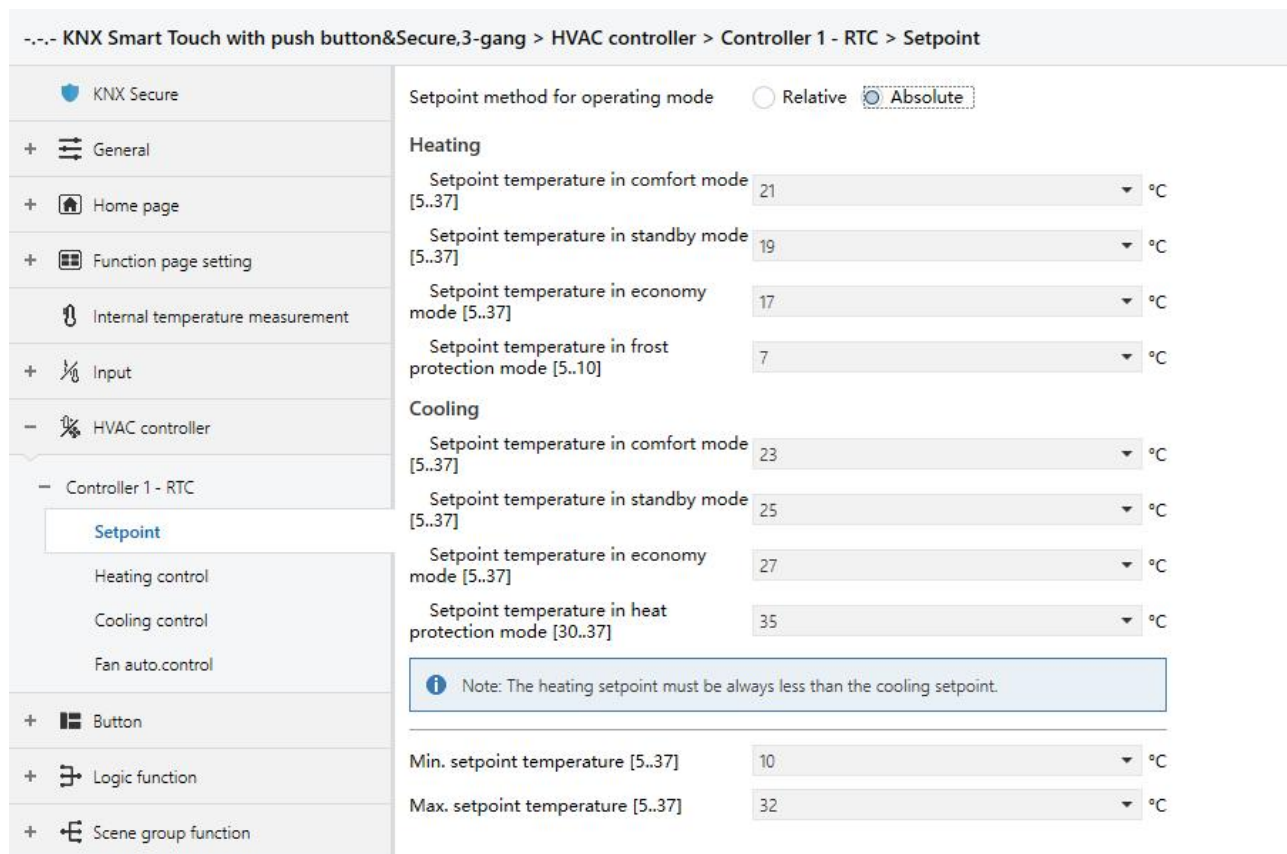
-.-.- KNX Smart Touch with push button&Secure,3-gang > HVAC controller > Controller 1 - RTC > Setpoint

KNX Secure

+ General

+ Home page

+ Function page setting

Internal temperature measurement

+ Input

− HVAC controller

− Controller 1 - RTC

Setpoint

Heating control

Cooling control

Fan auto.control

+ Button

+ Logic function

+ Scene group function

Setpoint method for operating mode Relative Absolute

Heating

Setpoint temperature in comfort mode [5..37] 21 °C

Setpoint temperature in standby mode [5..37] 19 °C

Setpoint temperature in economy mode [5..37] 17 °C

Setpoint temperature in frost protection mode [5..10] 7 °C

Cooling

Setpoint temperature in comfort mode [5..37] 23 °C

Setpoint temperature in standby mode [5..37] 25 °C

Setpoint temperature in economy mode [5..37] 27 °C

Setpoint temperature in heat protection mode [30..37] 35 °C

Note: The heating setpoint must be always less than the cooling setpoint.

Min. setpoint temperature [5..37] 10 °C

Max. setpoint temperature [5..37] 32 °C